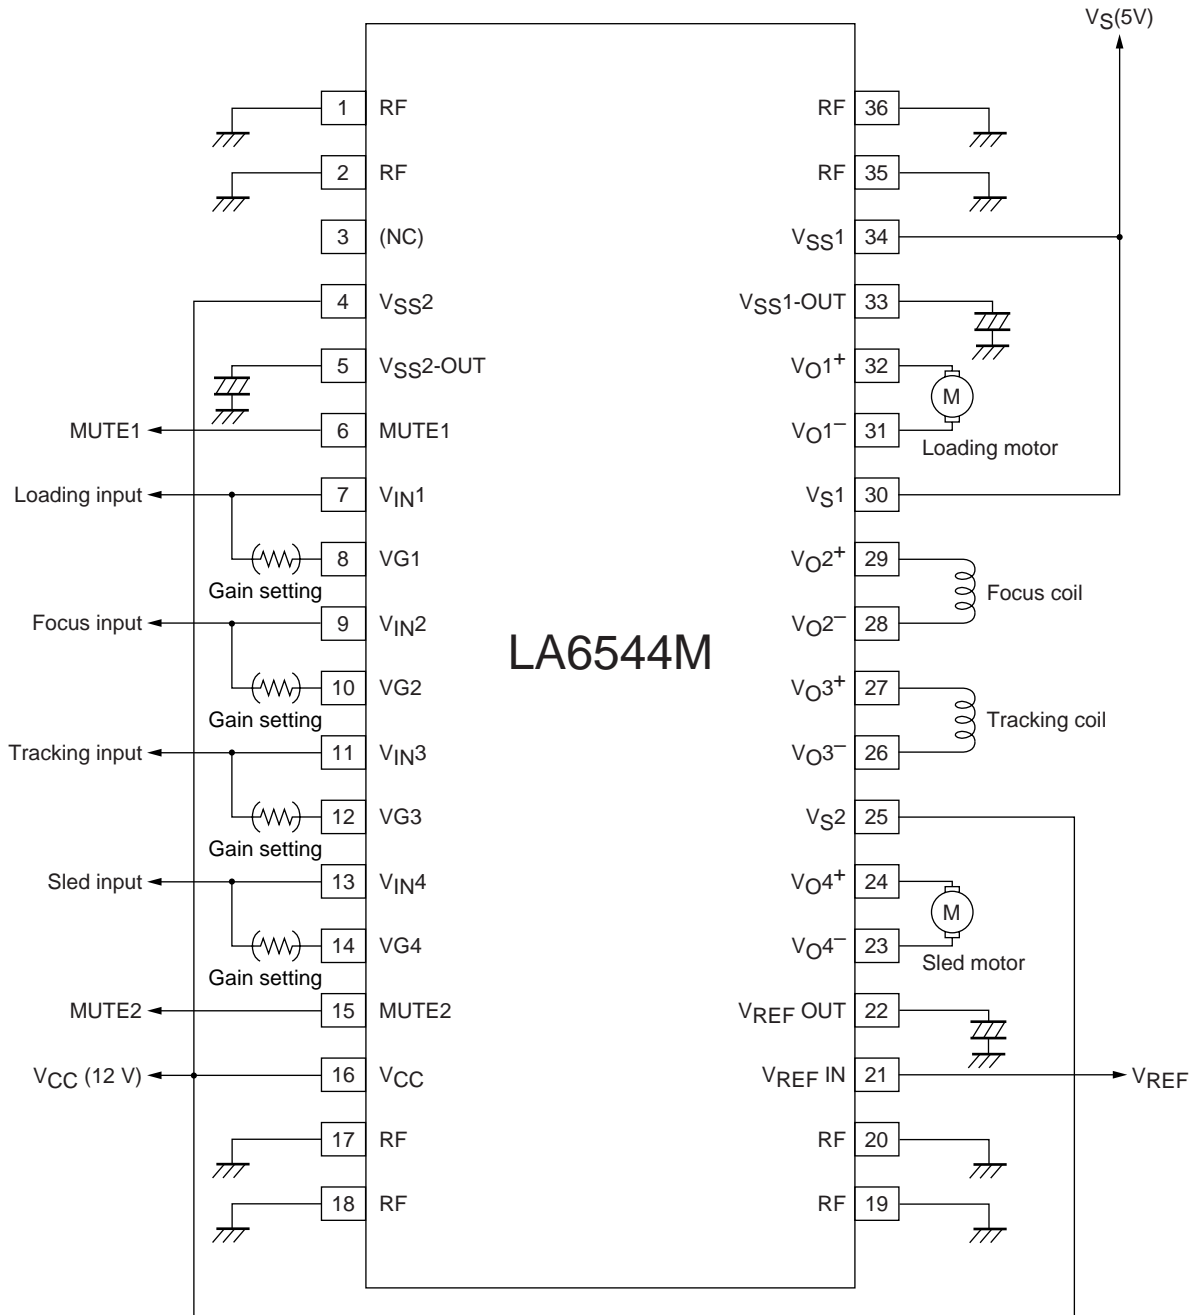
$V_S$(5V)

1 RF
2 RF
3 (NC)
4 $V_{SS}2$
5 $V_{SS}2$-OUT
MUTE1 6 MUTE1
Loading input 7 $V_{IN}1$
8 VG1
Gain setting
Focus input 9 $V_{IN}2$
10 VG2
Gain setting
Tracking input 11 $V_{IN}3$
12 VG3
Gain setting
Sled input 13 $V_{IN}4$
14 VG4
Gain setting
MUTE2 15 MUTE2
$V_{CC}$ (12 V) 16 $V_{CC}$
17 RF
18 RF

LA6544M

RF 36
RF 35
$V_{SS}1$ 34
$V_{SS}1$-OUT 33
$V_O1^+$ 32
M
$V_O1^-$ 31
Loading motor
$V_S1$ 30
$V_O2^+$ 29
Focus coil
$V_O2^-$ 28
$V_O3^+$ 27
Tracking coil
$V_O3^-$ 26
$V_S2$ 25
$V_O4^+$ 24
M
$V_O4^-$ 23
Sled motor
$V_{REF}$ OUT 22
$V_{REF}$ IN 21 $V_{REF}$
RF 20
RF 19